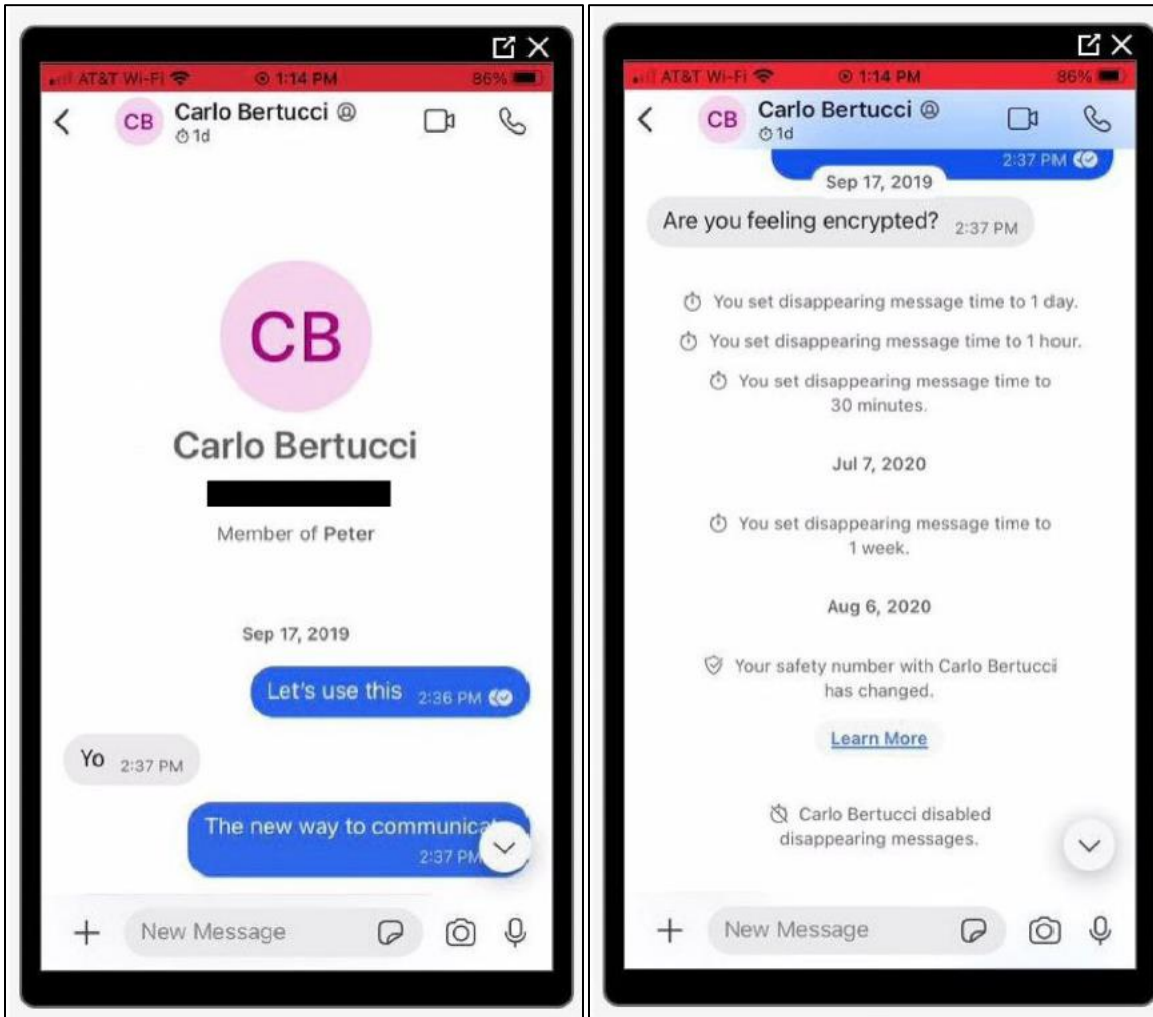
AT&T Wi-Fi 1:14 PM 86%

CB Carlo Bertucci 1d

CB

Carlo Bertucci

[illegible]

Member of Peter

Sep 17, 2019

Let's use this 2:36 PM

Yo 2:37 PM

The new way to communica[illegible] 2:37 PM

New Message

AT&T Wi-Fi 1:14 PM 86%

CB Carlo Bertucci 1d

2:37 PM

Sep 17, 2019

Are you feeling encrypted? 2:37 PM

You set disappearing message time to 1 day.

You set disappearing message time to 1 hour.

You set disappearing message time to 30 minutes.

Jul 7, 2020

You set disappearing message time to 1 week.

Aug 6, 2020

Your safety number with Carlo Bertucci has changed.

Learn More

Carlo Bertucci disabled disappearing messages.

New Message